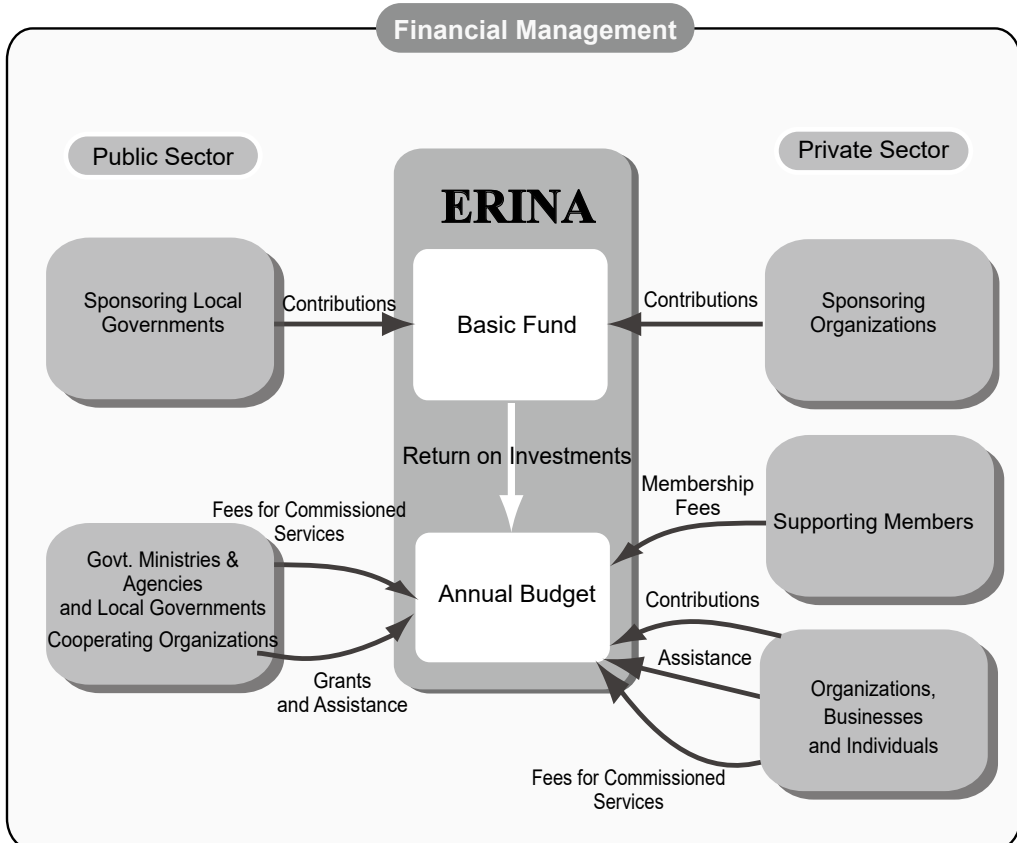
Financial Management

Public Sector

Private Sector

ERINA

Sponsoring Local Governments

Contributions

Basic Fund

Contributions

Sponsoring Organizations

Return on Investments

Fees for Commissioned Services

Membership Fees

Supporting Members

Govt. Ministries & Agencies and Local Governments

Cooperating Organizations

Annual Budget

Contributions

Assistance

Grants and Assistance

Organizations, Businesses and Individuals

Fees for Commissioned Services